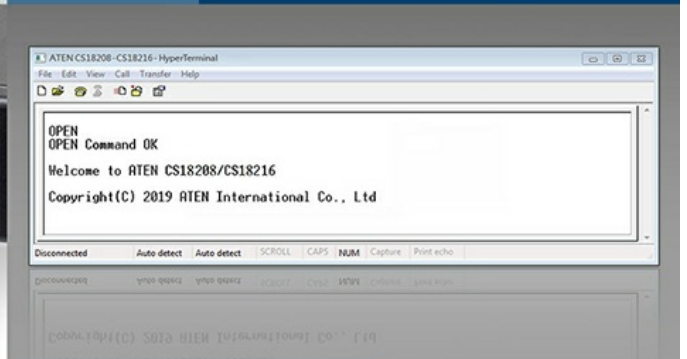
ATEN CS18208-CS18216 - HyperTerminal

File Edit View Call Transfer Help

OPEN
OPEN Command OK

Welcome to ATEN CS18208/CS18216

Copyright(C) 2019 ATEN International Co., Ltd

Disconnected | Auto detect | Auto detect | SCROLL | CAPS | NUM | Capture | Print echo